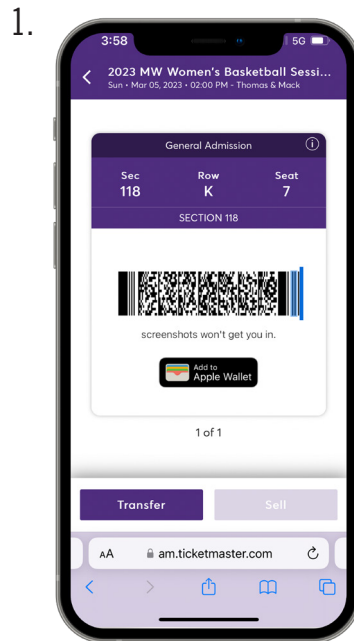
1.

3:58

5G

2023 MW Women's Basketball Sessi...

Sun • Mar 05, 2023 • 02:00 PM - Thomas & Mack

General Admission

| Sec | Row | Seat |
|---|---|---|
| 118 | K | 7 |

SECTION 118

screenshots won't get you in.

Add to Apple Wallet

1 of 1

Transfer

Sell

AA

am.ticketmaster.com